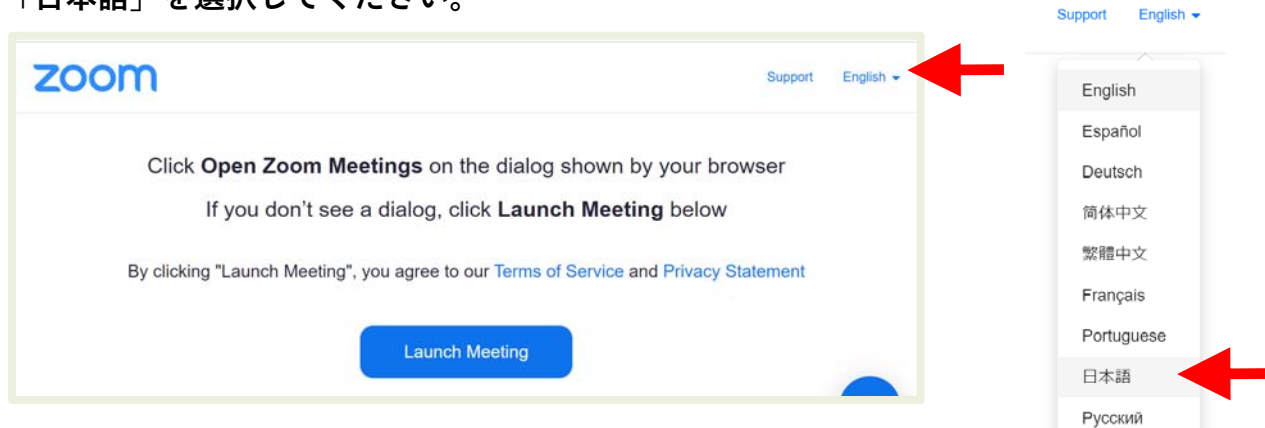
「日本語」を選択してください。

zoom

Support English

Click **Open Zoom Meetings** on the dialog shown by your browser

If you don't see a dialog, click **Launch Meeting** below

By clicking "Launch Meeting", you agree to our Terms of Service and Privacy Statement

Launch Meeting

Support English

English
Español
Deutsch
简体中文
繁體中文
Français
Portuguese
日本語
Русский